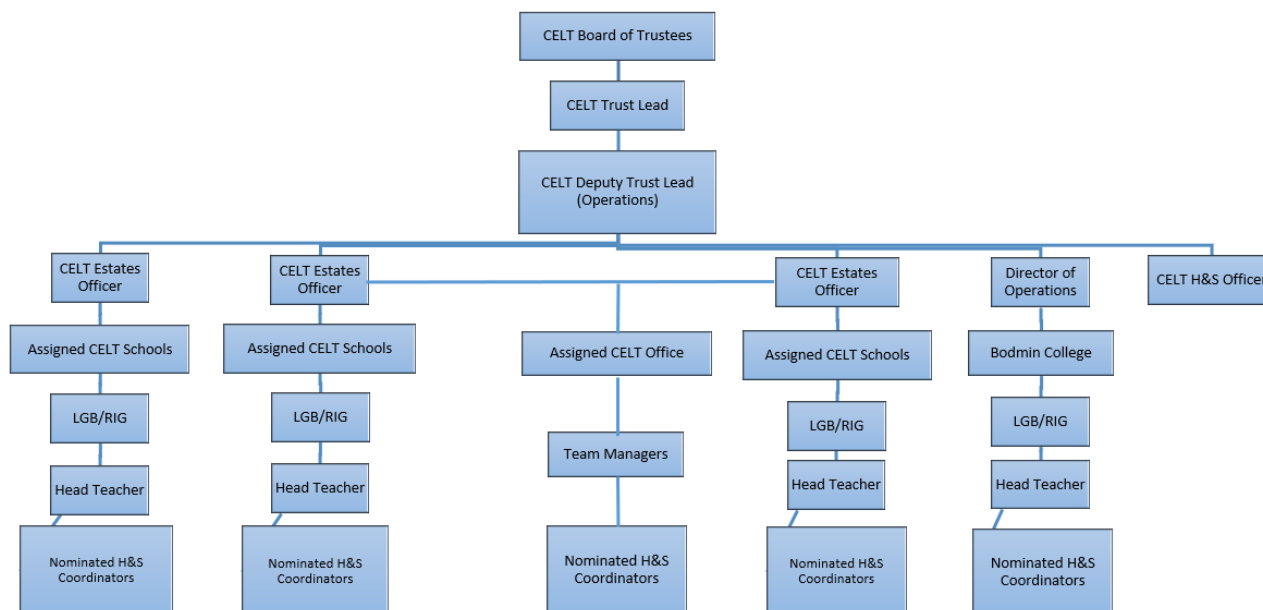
CELT Board of Trustees

CELT Trust Lead

CELT Deputy Trust Lead (Operations)

CELT Estates Officer

Assigned CELT Schools

LGB/RIG

Head Teacher

Nominated H&S Coordinators

CELT Estates Officer

Assigned CELT Schools

LGB/RIG

Head Teacher

Nominated H&S Coordinators

Assigned CELT Office

Team Managers

Nominated H&S Coordinators

CELT Estates Officer

Assigned CELT Schools

LGB/RIG

Head Teacher

Nominated H&S Coordinators

Director of Operations

Bodmin College

LGB/RIG

Head Teacher

Nominated H&S Coordinators

CELT H&S Officer